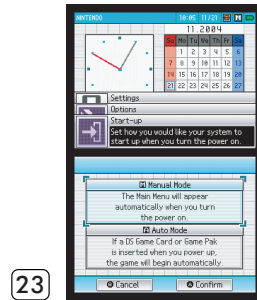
NINTENDO 10:05 11/21

11 2004

| Su | Mo | Tu | We | Th | Fr | Sa |
|---|---|---|---|---|---|---|
| | 1 | 2 | 3 | 4 | 5 | 6 |
| 7 | 8 | 9 | 10 | 11 | 12 | 13 |
| 14 | 15 | 16 | 17 | 18 | 19 | 20 |
| 21 | 22 | 23 | 24 | 25 | 26 | 27 |

Settings

Options

Start-up

Set how you would like your system to start up when you turn the power on.

Manual Mode

The Main Menu will appear automatically when you turn the power on.

Auto Mode

If a DS Game Card or Game Pak is inserted when you power up, the game will begin automatically.

Cancel

Confirm

23